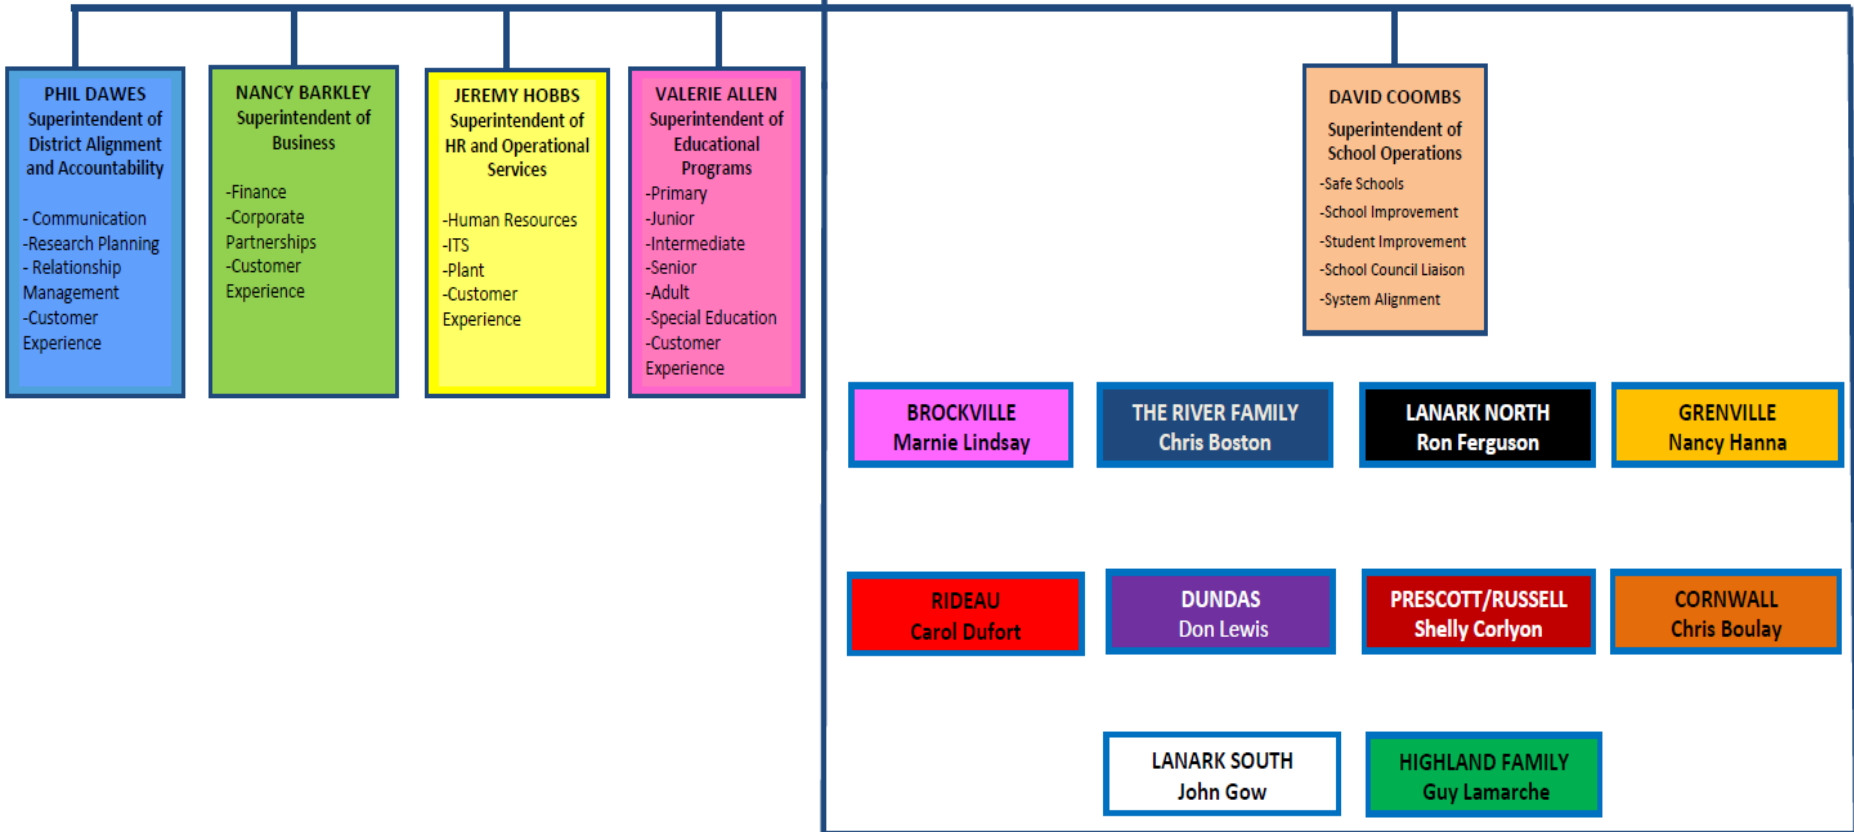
PHIL DAWES
Superintendent of District Alignment and Accountability

- Communication
-Research Planning
- Relationship Management
-Customer Experience

NANCY BARKLEY
Superintendent of Business

-Finance
-Corporate Partnerships
-Customer Experience

JEREMY HOBBS
Superintendent of HR and Operational Services

-Human Resources
-ITS
-Plant
-Customer Experience

VALERIE ALLEN
Superintendent of Educational Programs
-Primary
-Junior
-Intermediate
-Senior
-Adult
-Special Education
-Customer Experience

DAVID COOMBS
Superintendent of School Operations
-Safe Schools
-School Improvement
-Student Improvement
-School Council Liaison
-System Alignment

BROCKVILLE
Marnie Lindsay

THE RIVER FAMILY
Chris Boston

LANARK NORTH
Ron Ferguson

GRENVILLE
Nancy Hanna

RIDEAU
Carol Dufort

DUNDAS
Don Lewis

PRESCOTT/RUSSELL
Shelly Corlyon

CORNWALL
Chris Boulay

LANARK SOUTH
John Gow

HIGHLAND FAMILY
Guy Lamarche